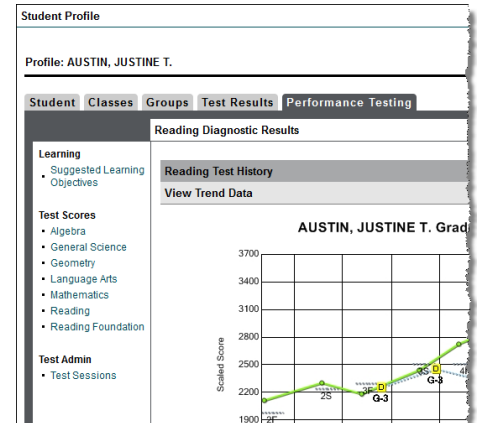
Student Profile

Profile: AUSTIN, JUSTINE T.

Student Classes Groups Test Results Performance Testing

Reading Diagnostic Results

Learning
• Suggested Learning Objectives

Test Scores
• Algebra
• General Science
• Geometry
• Language Arts
• Mathematics
• Reading
• Reading Foundation

Test Admin
• Test Sessions

Reading Test History

View Trend Data

AUSTIN, JUSTINE T. Grad

3700
3400
3100
2800
2500
2200
1900

Scaled Score

2F
2S
3F
D
G-3
3S
D
G-3
4F